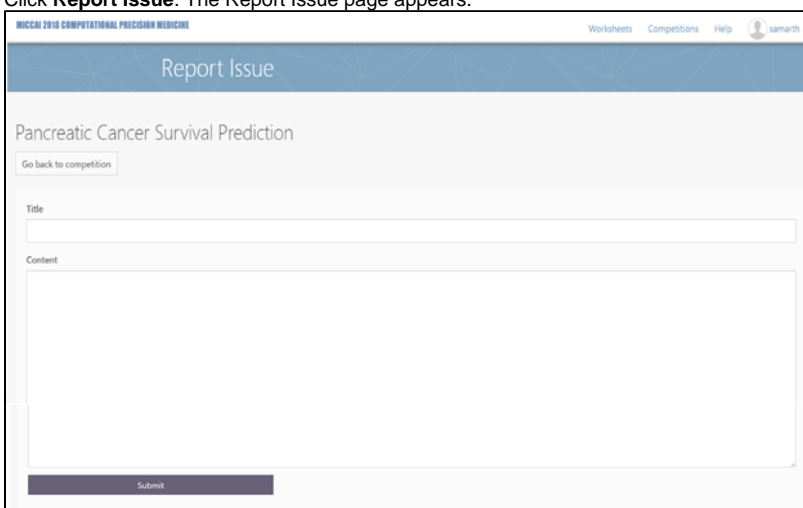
Click **Report Issue**. The Report Issue page appears.

MICCAI 2018 COMPUTATIONAL PRECISION MEDICINE

Worksheets Competitions Help samarth

Report Issue

Pancreatic Cancer Survival Prediction

Go back to competition

Title

Content

Submit